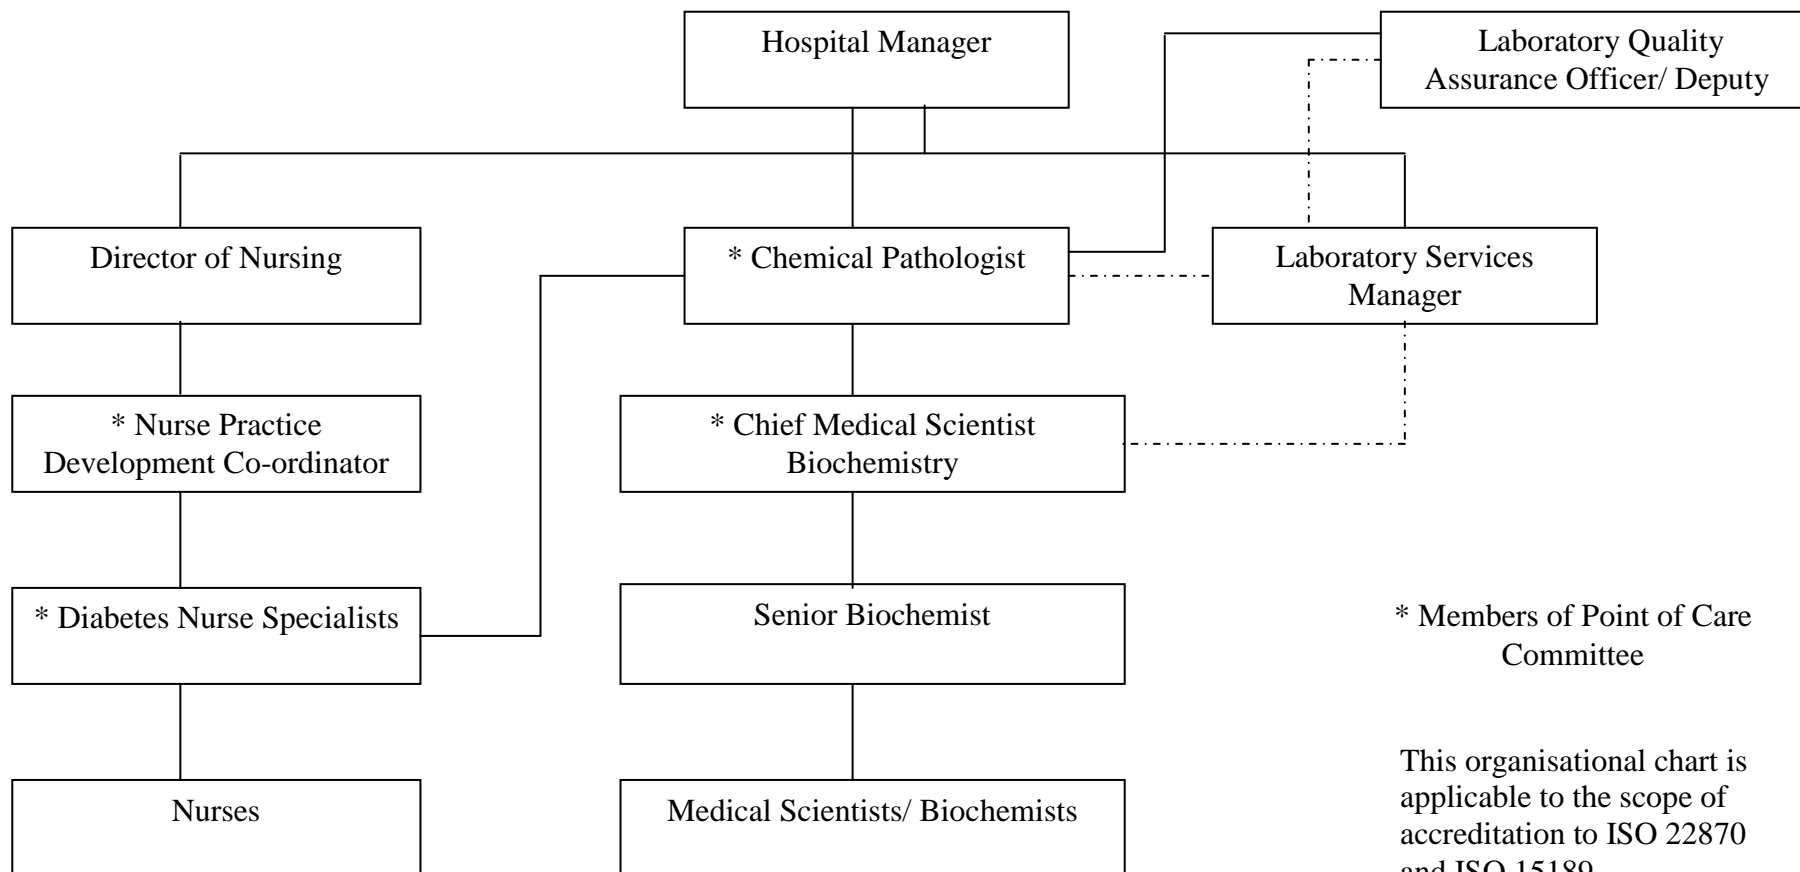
Hospital Manager

Laboratory Quality Assurance Officer/ Deputy

Director of Nursing

* Chemical Pathologist

Laboratory Services Manager

* Nurse Practice Development Co-ordinator

* Chief Medical Scientist Biochemistry

* Diabetes Nurse Specialists

Senior Biochemist

* Members of Point of Care Committee

Nurses

Medical Scientists/ Biochemists

This organisational chart is applicable to the scope of accreditation to ISO 22870 and ISO 15189